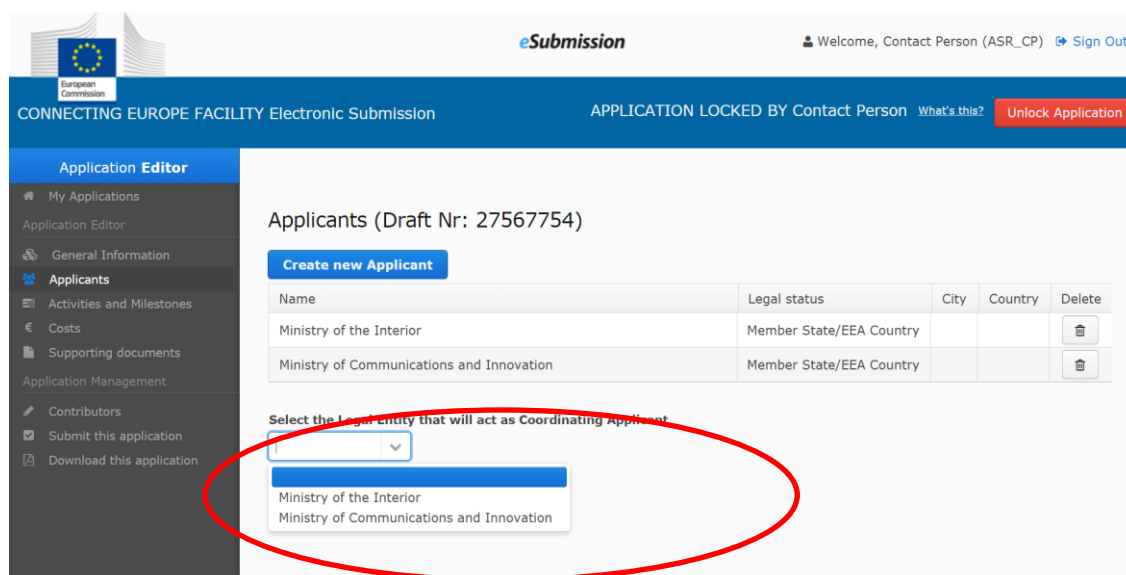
European Commission

eSubmission

Welcome, Contact Person (ASR_CP) Sign Out

CONNECTING EUROPE FACILITY Electronic Submission

APPLICATION LOCKED BY Contact Person What's this? Unlock Application

Application Editor

My Applications

Application Editor

General Information

Applicants

Activities and Milestones

Costs

Supporting documents

Application Management

Contributors

Submit this application

Download this application

Applicants (Draft Nr: 27567754)

Create new Applicant

| Name | Legal status | City | Country | Delete |
|---|---|---|---|---|
| Ministry of the Interior | Member State/EEA Country | | | |
| Ministry of Communications and Innovation | Member State/EEA Country | | | |

Select the Legal Entity that will act as Coordinating Applicant

Ministry of the Interior
Ministry of Communications and Innovation